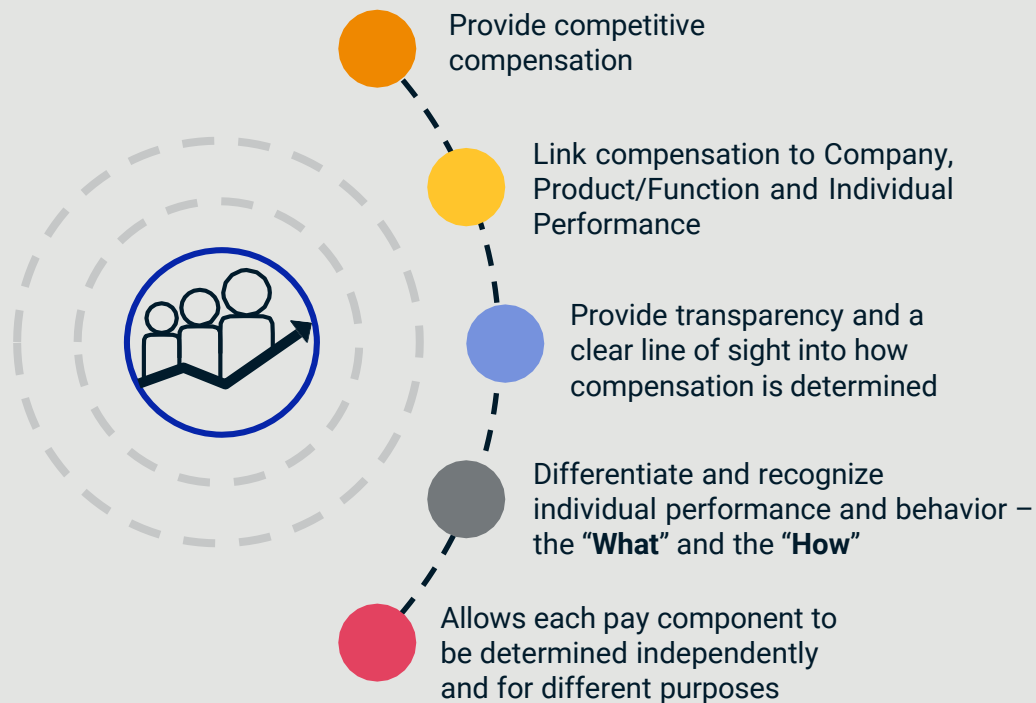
Provide competitive compensation

Link compensation to Company, Product/Function and Individual Performance

Provide transparency and a clear line of sight into how compensation is determined

Differentiate and recognize individual performance and behavior – the “**What**” and the “**How**”

Allows each pay component to be determined independently and for different purposes